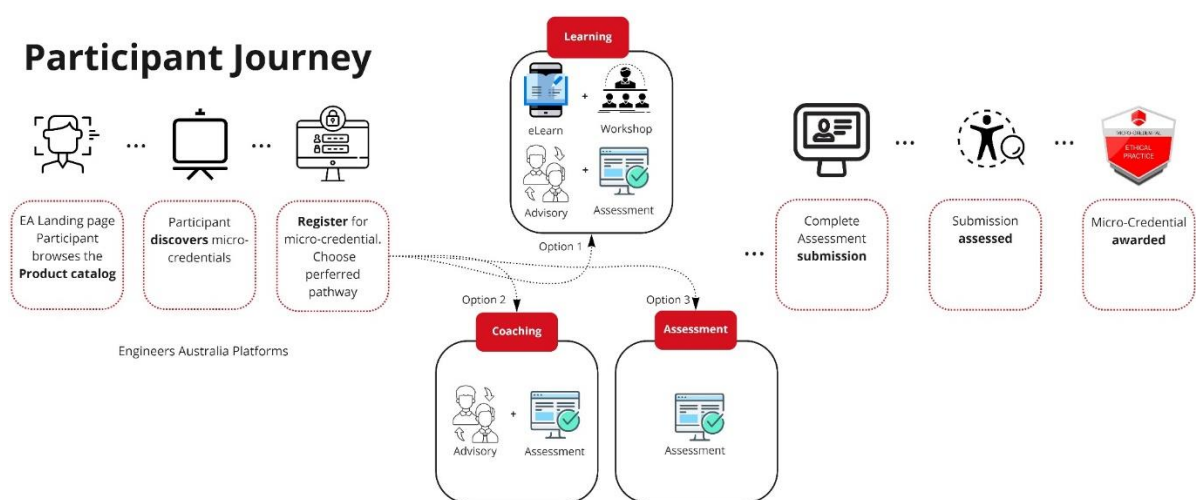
Participant Journey

...

...

EA Landing page Participant browses the **Product catalog**

Participant **discovers** micro-credentials

**Register** for micro-credential. Choose perferred pathway

Engineers Australia Platforms

Learning

eLearn

+

Workshop

+

Advisory

Assessment

Option 1

Option 2

Option 3

Coaching

Advisory

+

Assessment

Assessment

Assessment

...

...

...

MICRO-CREDENTIAL

ETHICAL PRACTICE

Complete Assessment **submission**

Submission **assessed**

Micro-Credential **awarded**